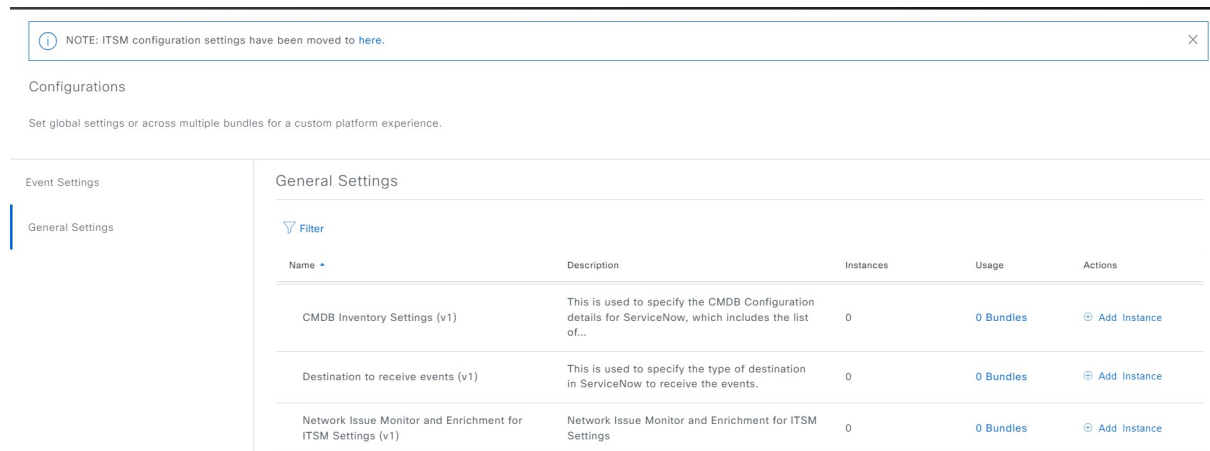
NOTE: ITSM configuration settings have been moved to here.

Configurations

Set global settings or across multiple bundles for a custom platform experience.

Event Settings

General Settings

General Settings

Filter

| Name ▲ | Description | Instances | Usage | Actions |
|---|---|---|---|---|
| CMDB Inventory Settings (v1) | This is used to specify the CMDB Configuration details for ServiceNow, which includes the list of... | 0 | 0 Bundles | ⊕ Add Instance |
| Destination to receive events (v1) | This is used to specify the type of destination in ServiceNow to receive the events. | 0 | 0 Bundles | ⊕ Add Instance |
| Network Issue Monitor and Enrichment for ITSM Settings (v1) | Network Issue Monitor and Enrichment for ITSM Settings | 0 | 0 Bundles | ⊕ Add Instance |